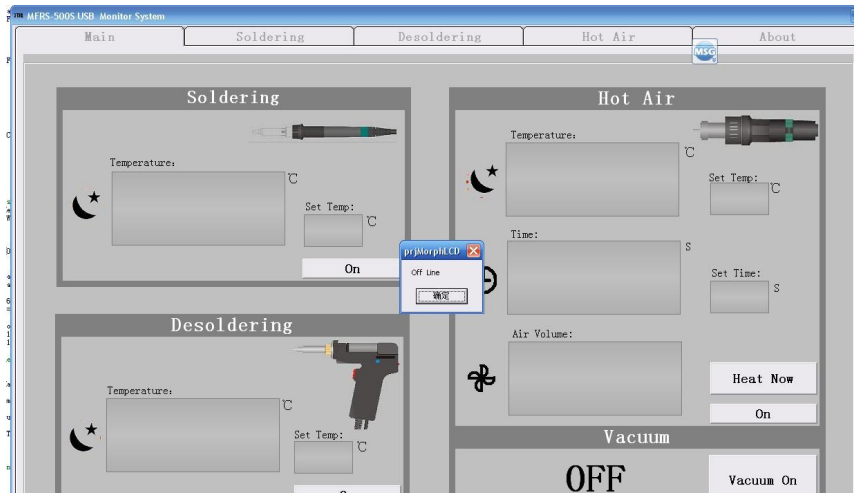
MFRS-500S USB Monitor System

Main
Soldering
Desoldering
Hot Air
MSG
About

Soldering
Temperature:
℃
Set Temp:
℃
On

prjMorphLCD
Off Line
确定

Desoldering
Temperature:
℃
Set Temp:
℃

Hot Air
Temperature:
℃
Set Temp:
℃
Time:
S
Set Time:
S
Air Volume:
Heat Now
On

Vacuum
OFF
Vacuum On